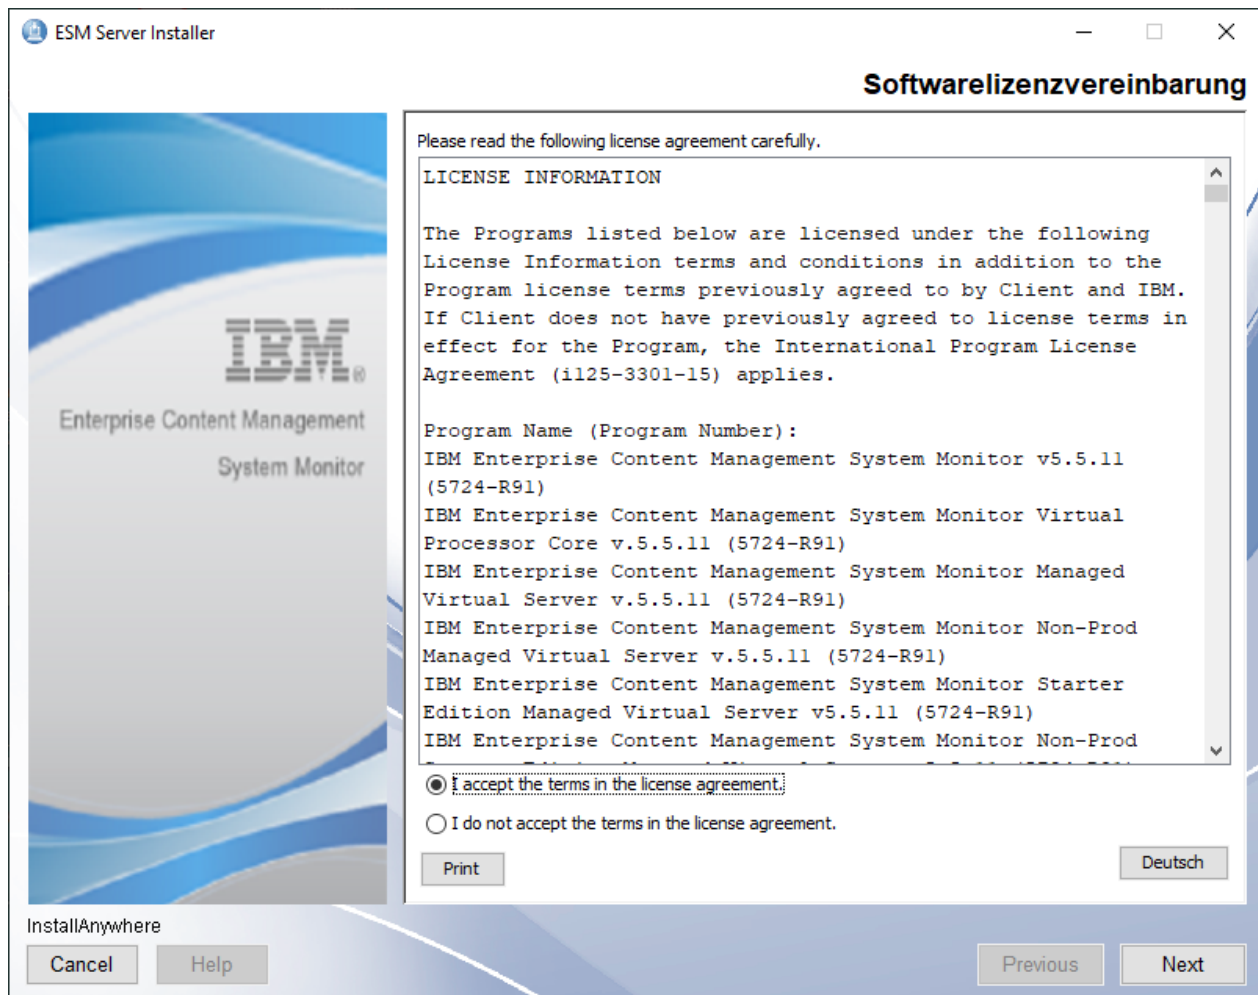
ESM Server Installer

Softwarelizenzvereinbarung

IBM.

Enterprise Content Management

System Monitor

Please read the following license agreement carefully.

LICENSE INFORMATION

The Programs listed below are licensed under the following License Information terms and conditions in addition to the Program license terms previously agreed to by Client and IBM. If Client does not have previously agreed to license terms in effect for the Program, the International Program License Agreement (i125-3301-15) applies.

Program Name (Program Number):
IBM Enterprise Content Management System Monitor v5.5.11 (5724-R91)
IBM Enterprise Content Management System Monitor Virtual Processor Core v.5.5.11 (5724-R91)
IBM Enterprise Content Management System Monitor Managed Virtual Server v.5.5.11 (5724-R91)
IBM Enterprise Content Management System Monitor Non-Prod Managed Virtual Server v.5.5.11 (5724-R91)
IBM Enterprise Content Management System Monitor Starter Edition Managed Virtual Server v5.5.11 (5724-R91)
IBM Enterprise Content Management System Monitor Non-Prod
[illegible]

I accept the terms in the license agreement.

I do not accept the terms in the license agreement.

Print

Deutsch

InstallAnywhere

Cancel

Help

Previous

Next